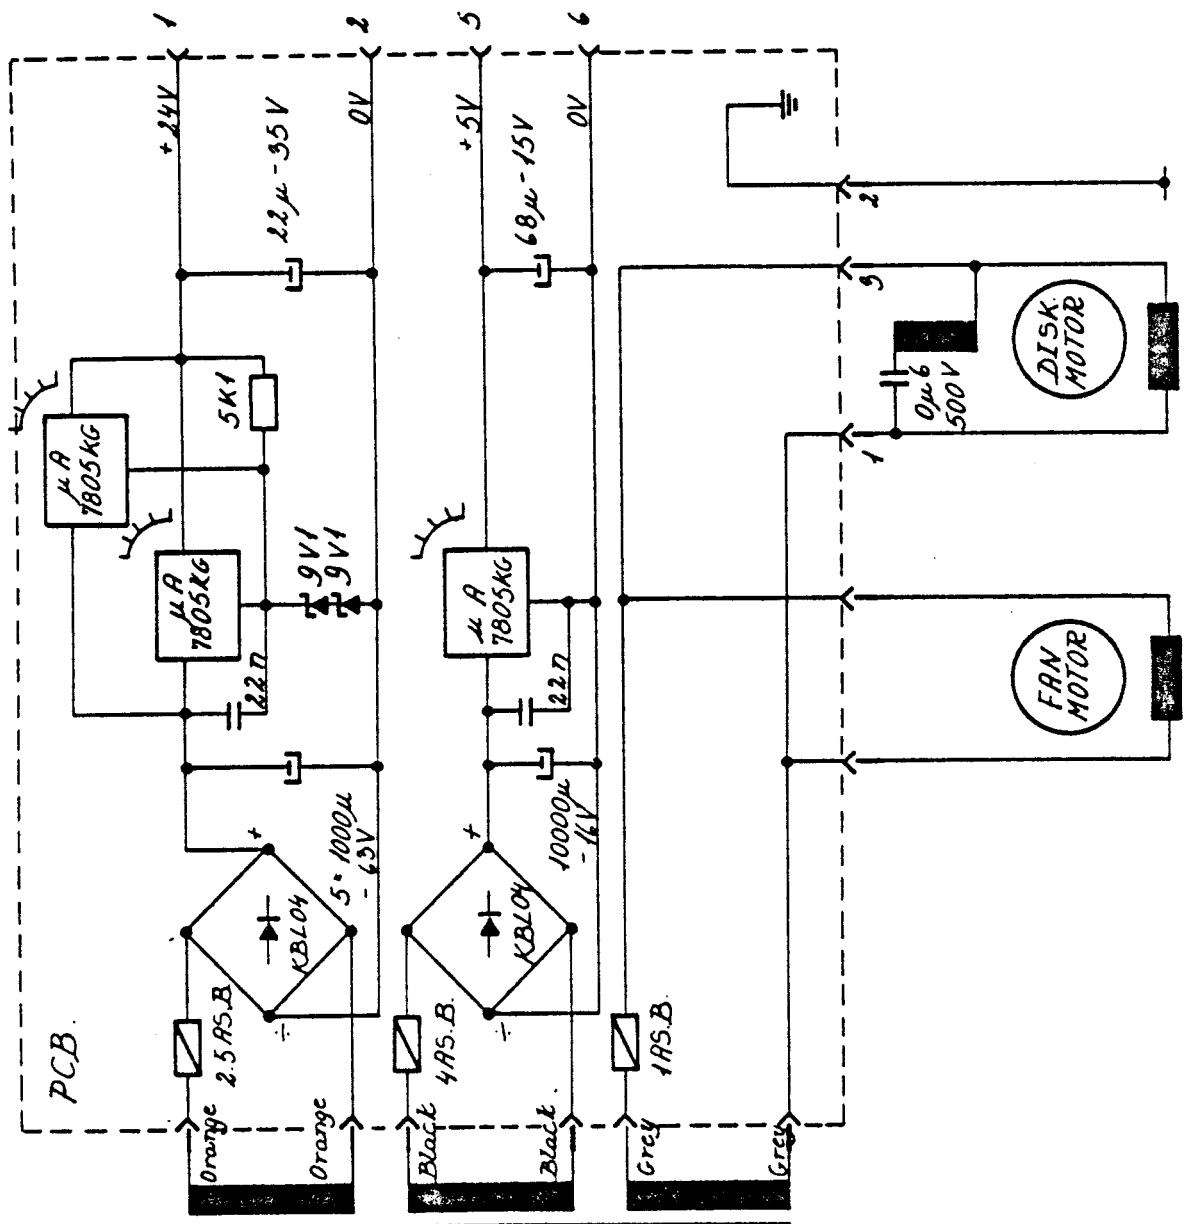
1
2
5
6
+24V
0V
+5V
0V
22μ-35V
68μ-15V
2
3
1
5K1
μA 7805KG
μA 7805KG
μA 7805KG
9V1
9V1
22n
22n
0μ6 500V
DISK. MOTOR
FAN MOTOR
+
+
5 * 1000μ -63V
10000μ -16V
KBL04
KBL04
÷
÷
PCB.
2.5AS.B
4AS.B
1AS.B
Orange
Orange
Black
Black
Grey
Grey